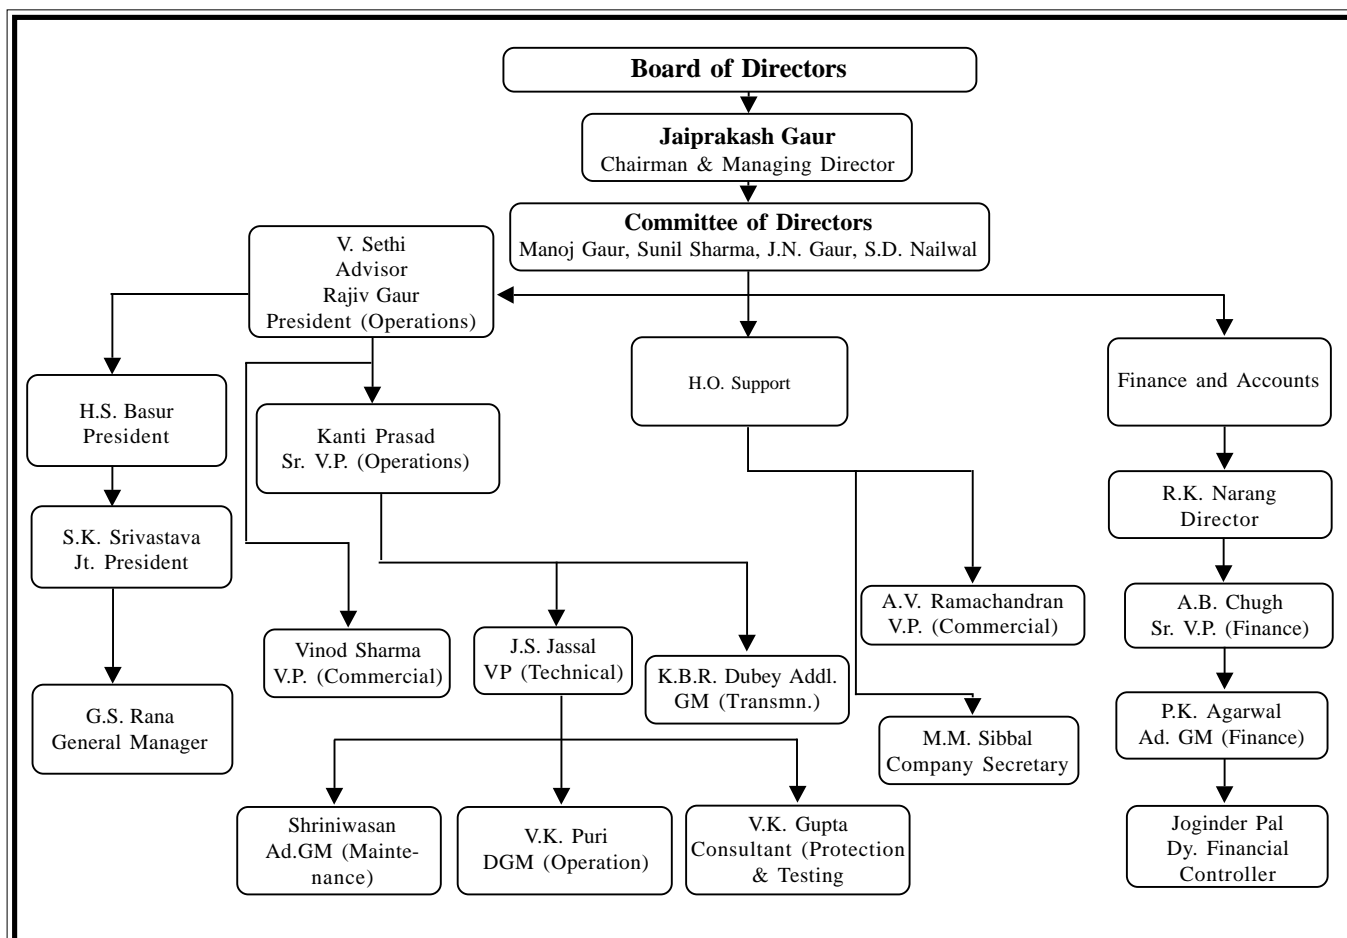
Board of Directors

Jaiprakash Gaur
Chairman & Managing Director

Committee of Directors
Manoj Gaur, Sunil Sharma, J.N. Gaur, S.D. Nailwal

V. Sethi
Advisor
Rajiv Gaur
President (Operations)

H.O. Support

Finance and Accounts

H.S. Basur
President

Kanti Prasad
Sr. V.P. (Operations)

R.K. Narang
Director

S.K. Srivastava
Jt. President

A.V. Ramachandran
V.P. (Commercial)

A.B. Chugh
Sr. V.P. (Finance)

Vinod Sharma
V.P. (Commercial)

J.S. Jassal
VP (Technical)

K.B.R. Dubey Addl. GM (Transmn.)

G.S. Rana
General Manager

M.M. Sibbal
Company Secretary

P.K. Agarwal
Ad. GM (Finance)

Shriniwasan
Ad.GM (Maintenance)

V.K. Puri
DGM (Operation)

V.K. Gupta
Consultant (Protection & Testing

Joginder Pal
Dy. Financial Controller